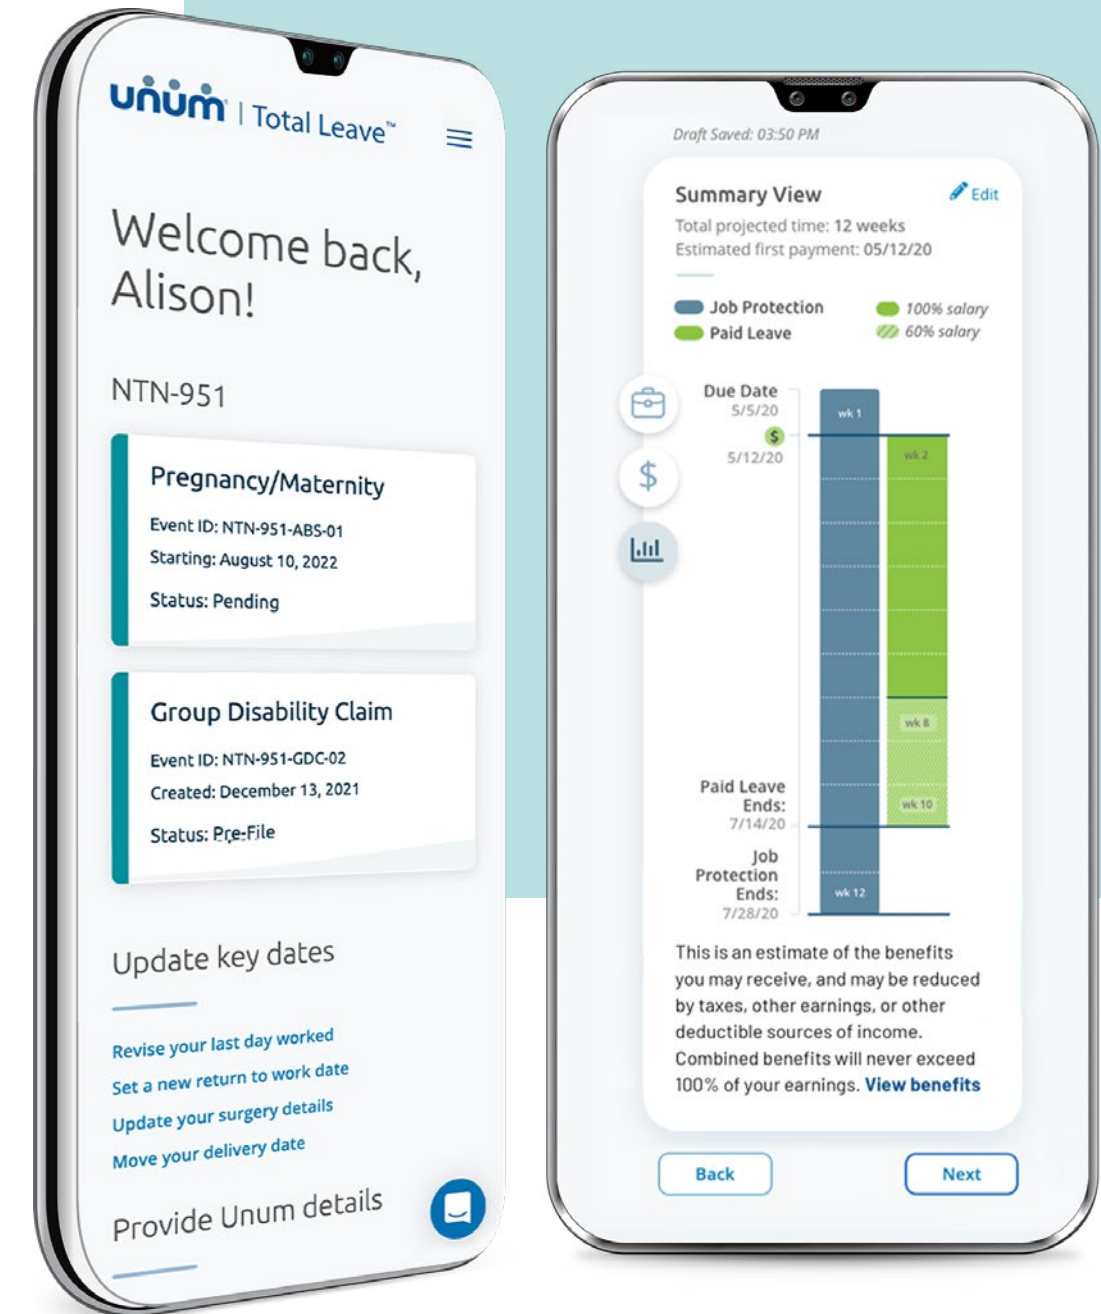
unum | Total Leave™

Welcome back, Alison!

NTN-951

Pregnancy/Maternity
Event ID: NTN-951-ABS-01
Starting: August 10, 2022
Status: Pending

Group Disability Claim
Event ID: NTN-951-GDC-02
Created: December 13, 2021
Status: Pre-File

Update key dates

Revise your last day worked
Set a new return to work date
Update your surgery details
Move your delivery date

Provide Unum details

Draft Saved: 03:50 PM

Summary View
Edit
Total projected time: 12 weeks
Estimated first payment: 05/12/20

Job Protection
Paid Leave
100% salary
60% salary

Due Date
5/5/20
$
5/12/20
wk 1
wk 2
wk 8
wk 10
Paid Leave Ends:
7/14/20
Job Protection Ends:
7/28/20
wk 12

This is an estimate of the benefits you may receive, and may be reduced by taxes, other earnings, or other deductible sources of income. Combined benefits will never exceed 100% of your earnings. View benefits

Back
Next